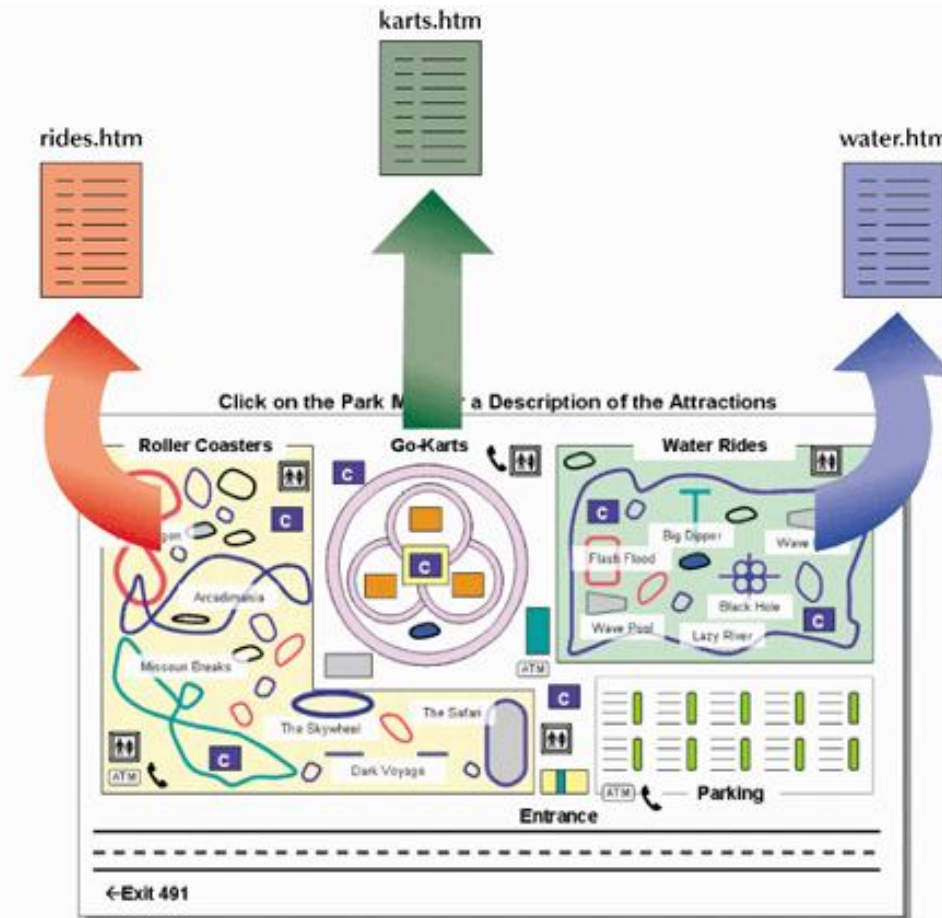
karts.htm

rides.htm

water.htm

Click on the Park M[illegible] a Description of the Attractions

Roller Coasters

Go-Karts

Water Rides

C

C

C

C

C

C

C

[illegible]gon

Arcadimania

Missouri Breaks

Big Dipper

Wave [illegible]

Flash Flood

Black Hole

Wave Pool

Lazy River

The Skywheel

The Safari

Dark Voyage

ATM

ATM

ATM

Parking

Entrance

←Exit 491